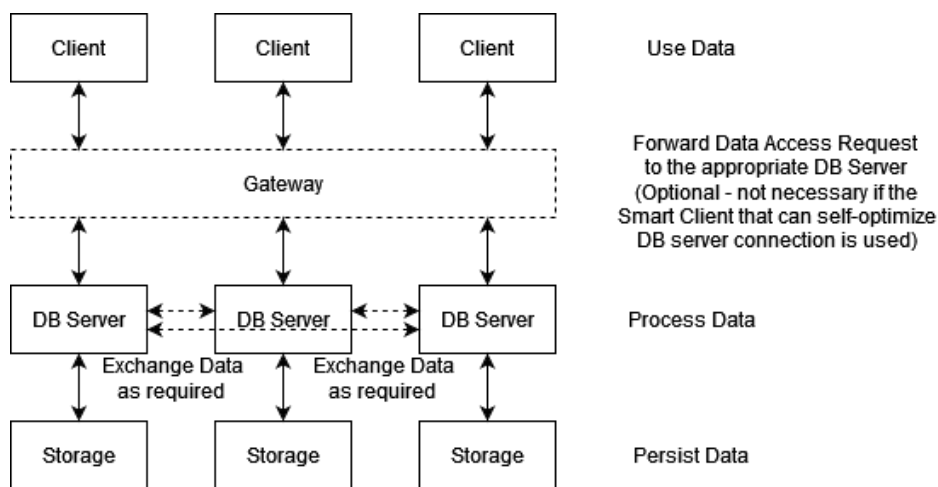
Client

Client

Client

Use Data

Gateway

Forward Data Access Request to the appropriate DB Server (Optional - not necessary if the Smart Client that can self-optimize DB server connection is used)

DB Server

DB Server

DB Server

Process Data

Exchange Data as required

Exchange Data as required

Storage

Storage

Storage

Persist Data